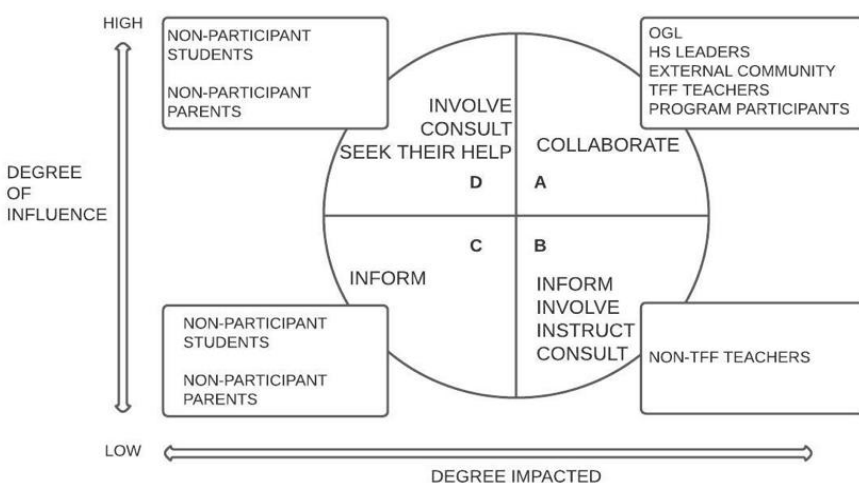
HIGH

NON-PARTICIPANT STUDENTS

NON-PARTICIPANT PARENTS

OGL
HS LEADERS
EXTERNAL COMMUNITY
TFF TEACHERS
PROGRAM PARTICIPANTS

DEGREE OF INFLUENCE

INVOLVE
CONSULT
SEEK THEIR HELP

COLLABORATE

D

A

C

B

INFORM

INFORM
INVOLVE
INSTRUCT
CONSULT

NON-PARTICIPANT STUDENTS

NON-PARTICIPANT PARENTS

NON-TFF TEACHERS

LOW

DEGREE IMPACTED